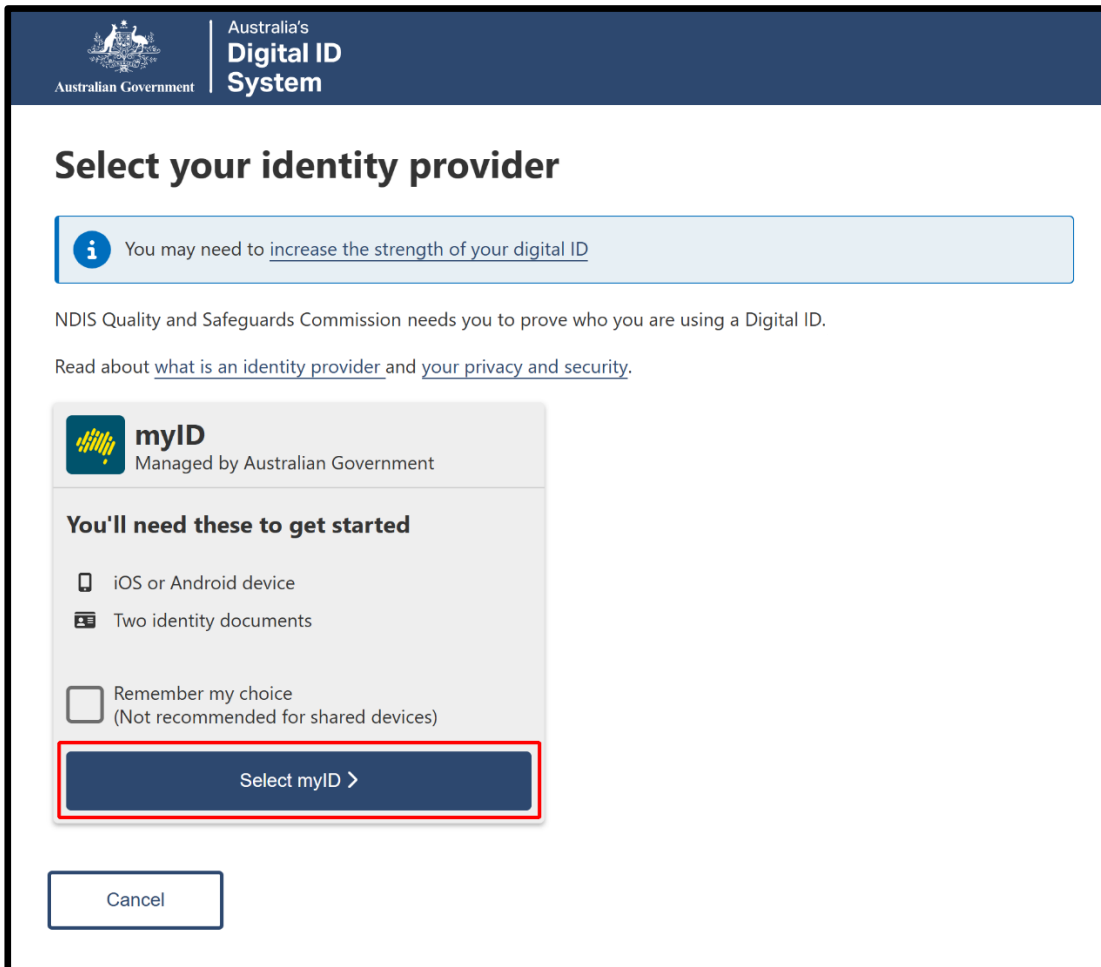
Australian Government

Australia's
Digital ID
System

Select your identity provider

You may need to increase the strength of your digital ID

NDIS Quality and Safeguards Commission needs you to prove who you are using a Digital ID.

Read about what is an identity provider and your privacy and security.

myID
Managed by Australian Government

You'll need these to get started

iOS or Android device

Two identity documents

Remember my choice
(Not recommended for shared devices)

Select myID >

Cancel